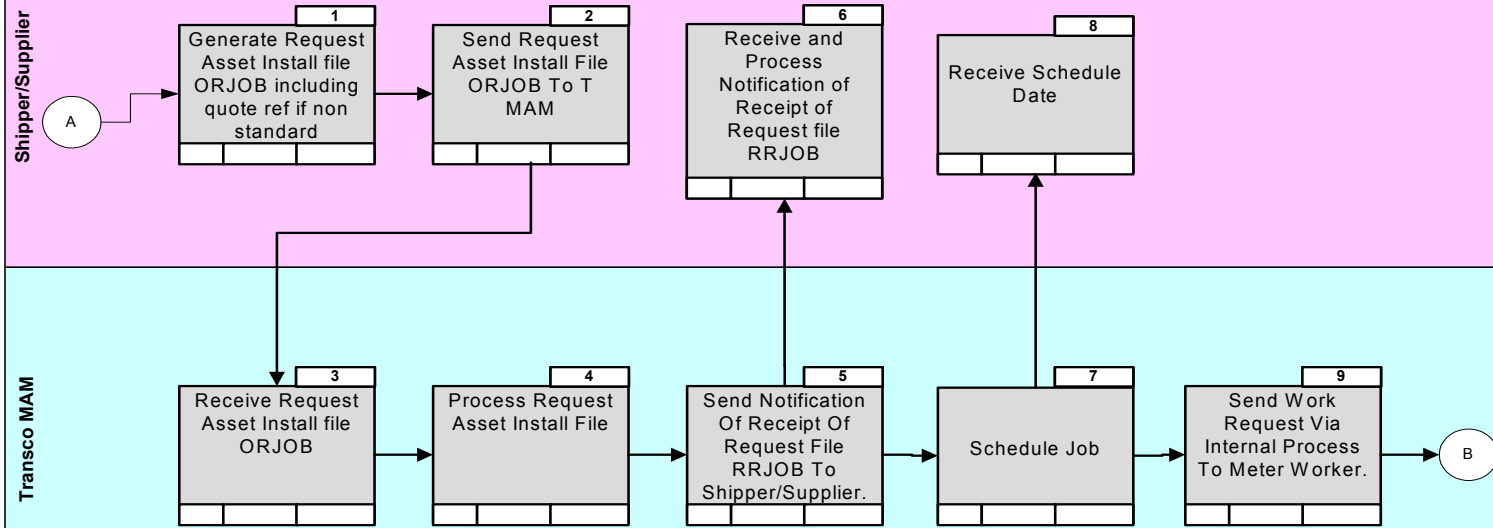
Shipper/Supplier

A

1
Generate Request Asset Install file ORJOB including quote ref if non standard

2
Send Request Asset Install File ORJOB To T MAM

6
Receive and Process Notification of Receipt of Request file RRJOB

8
Receive Schedule Date

Transco MAM

3
Receive Request Asset Install file ORJOB

4
Process Request Asset Install File

5
Send Notification Of Receipt Of Request File RRJOB To Shipper/Supplier.

7
Schedule Job

9
Send Work Request Via Internal Process To Meter Worker.

B